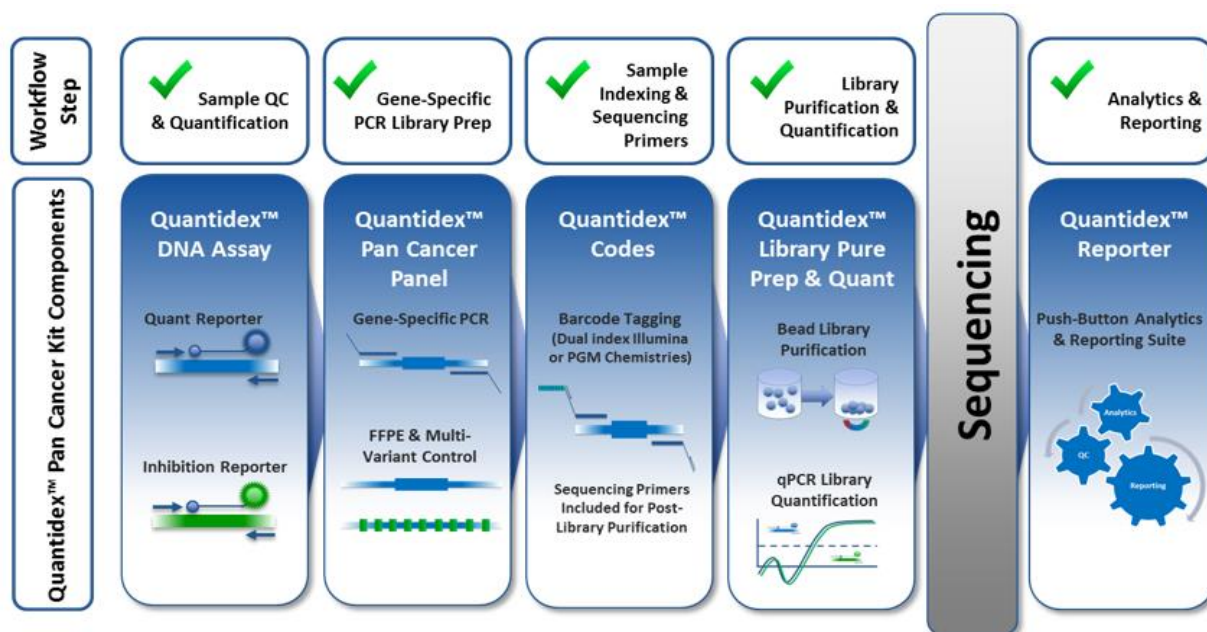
Workflow Step

Quantidex™ Pan Cancer Kit Components

Sample QC & Quantification

Gene-Specific PCR Library Prep

Sample Indexing & Sequencing Primers

Library Purification & Quantification

Analytics & Reporting

Quantidex™ DNA Assay

Quant Reporter

Inhibition Reporter

Quantidex™ Pan Cancer Panel

Gene-Specific PCR

FFPE & Multi-Variant Control

Quantidex™ Codes

Barcode Tagging (Dual index Illumina or PGM Chemistries)

Sequencing Primers Included for Post-Library Purification

Quantidex™ Library Pure Prep & Quant

Bead Library Purification

qPCR Library Quantification

Sequencing

Quantidex™ Reporter

Push-Button Analytics & Reporting Suite

Analytics

QC

Reporting